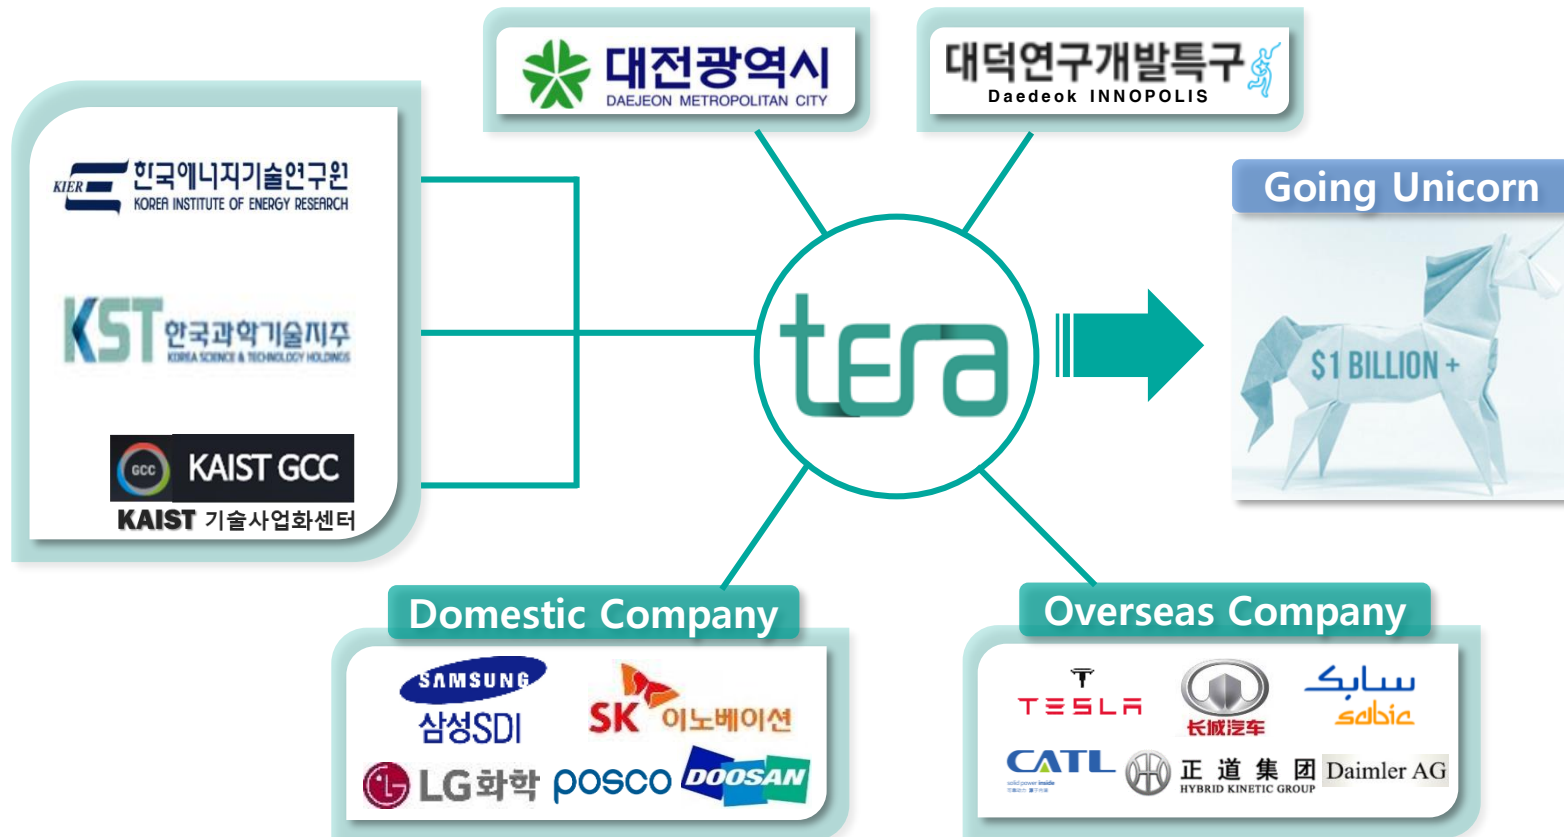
대전광역시
DAEJEON METROPOLITAN CITY

대덕연구개발특구
Daedeok INNOPOLIS

KIER 한국에너지기술연구원
KOREA INSTITUTE OF ENERGY RESEARCH

KST 한국과학기술지주
KOREA SCIENCE & TECHNOLOGY HOLDINGS

GCC KAIST GCC
KAIST 기술사업화센터

tera

Going Unicorn

$1 BILLION +

Domestic Company

SAMSUNG
삼성SDI
SK 이노베이션
LG화학
posco
DOOSAN

Overseas Company

TESLA
长城汽车
سابك
sabic
CATL
正道集团
HYBRID KINETIC GROUP
Daimler AG